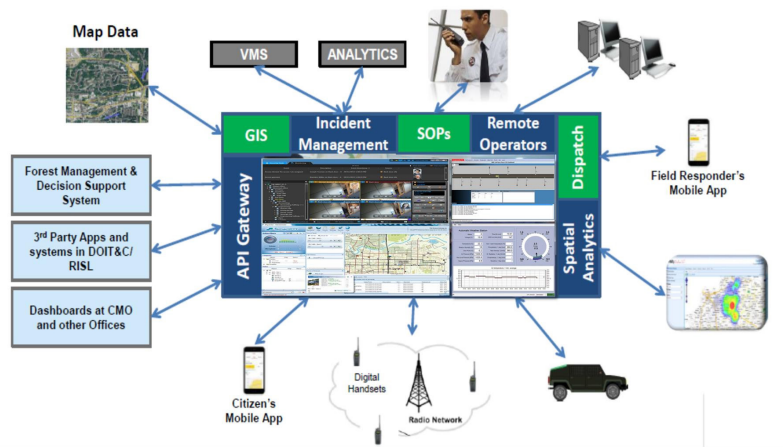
Map Data

VMS

ANALYTICS

GIS

Incident Management

SOPs

Remote Operators

Dispatch

Field Responder's Mobile App

Forest Management & Decision Support System

3rd Party Apps and systems in DOIT&C/ RISL

Dashboards at CMO and other Offices

API Gateway

Spatial Analytics

Citizen's Mobile App

Digital Handsets

Radio Network